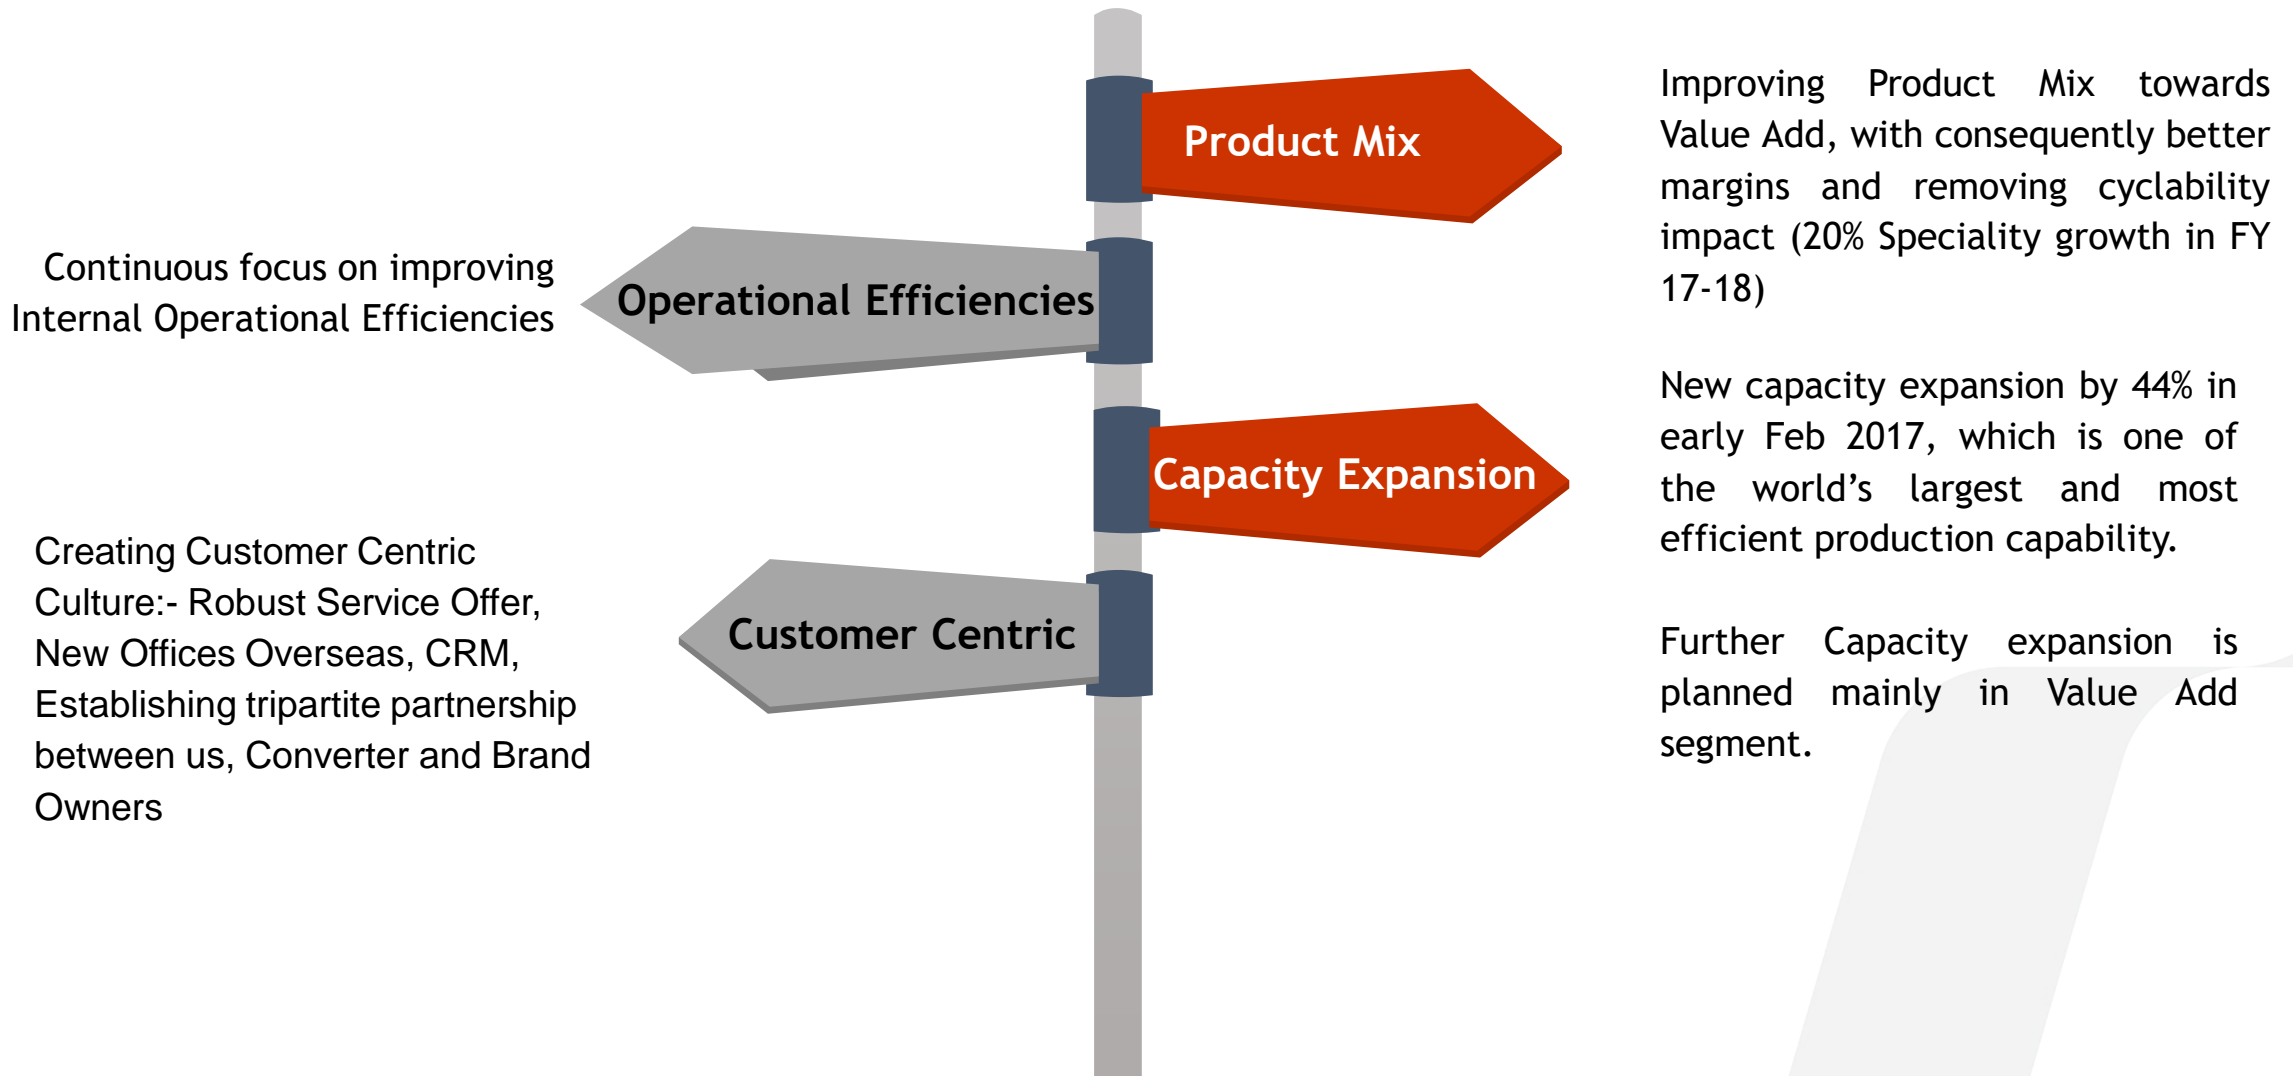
Product Mix

Improving Product Mix towards Value Add, with consequently better margins and removing cyclability impact (20% Speciality growth in FY 17-18)

Continuous focus on improving Internal Operational Efficiencies

Operational Efficiencies

Capacity Expansion

New capacity expansion by 44% in early Feb 2017, which is one of the world's largest and most efficient production capability.

Creating Customer Centric Culture:- Robust Service Offer, New Offices Overseas, CRM, Establishing tripartite partnership between us, Converter and Brand Owners

Customer Centric

Further Capacity expansion is planned mainly in Value Add segment.